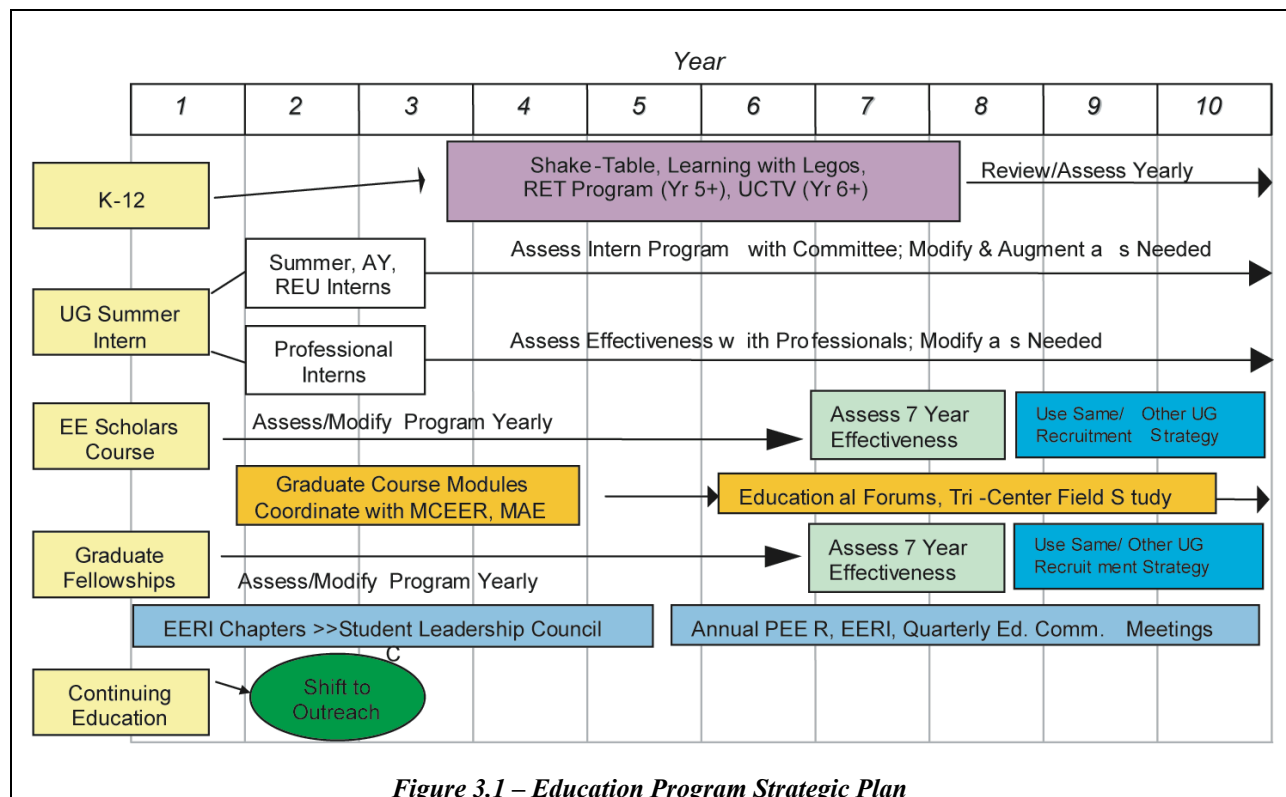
Year

| 1 | 2 | 3 | 4 | 5 | 6 | 7 | 8 | 9 | 10 |
|---|---|---|---|---|---|---|---|---|---|

K-12

Shake-Table, Learning with Legos, RET Program (Yr 5+), UCTV (Yr 6+)

Review/Assess Yearly

UG Summer Intern

Summer, AY, REU Interns

Assess Intern Program with Committee; Modify & Augment a s Needed

Professional Interns

Assess Effectiveness w ith Pro fessionals; Modify a s Needed

EE Scholars Course

Assess/Modify Program Yearly

Assess 7 Year Effectiveness

Use Same/ Other UG Recruitment Strategy

Graduate Course Modules Coordinate with MCEER, MAE

Education al Forums, Tri -Center Field S tudy

Graduate Fellowships

Assess/Modify Program Yearly

Assess 7 Year Effectiveness

Use Same/ Other UG Recruit ment Strategy

EERI Chapters >>Student Leadership Council

Annual PEE R, EERI, Quarterly Ed. Comm. Meetings

C

Continuing Education

Shift to Outreach

Figure 3.1 – Education Program Strategic Plan